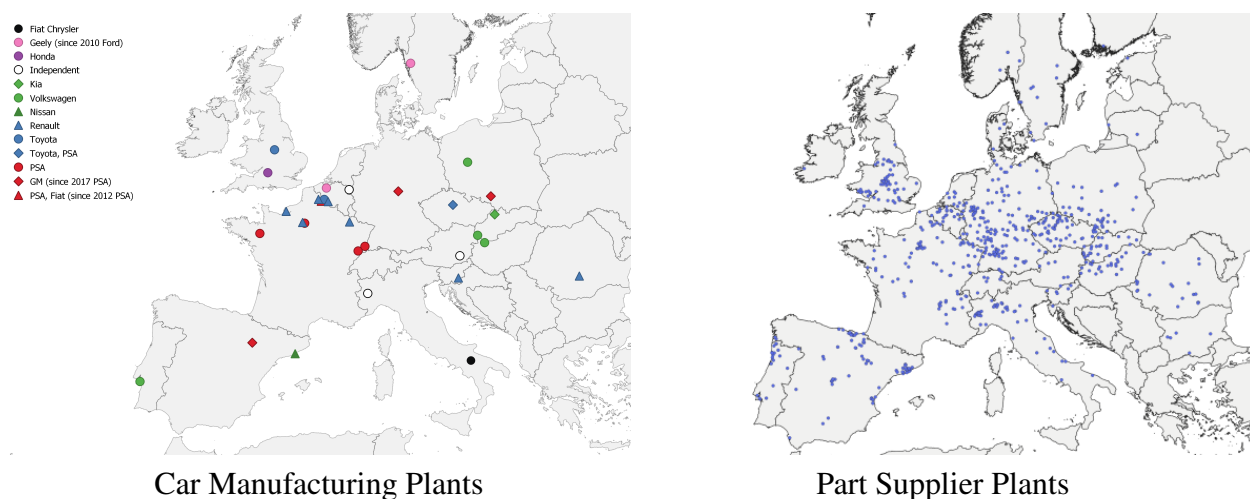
Fiat Chrysler
Geely (since 2010 Ford)
Honda
Independent
Kia
Volkswagen
Nissan
Renault
Toyota
Toyota, PSA
PSA
GM (since 2017 PSA)
PSA, Fiat (since 2012 PSA)

Car Manufacturing Plants

Part Supplier Plants